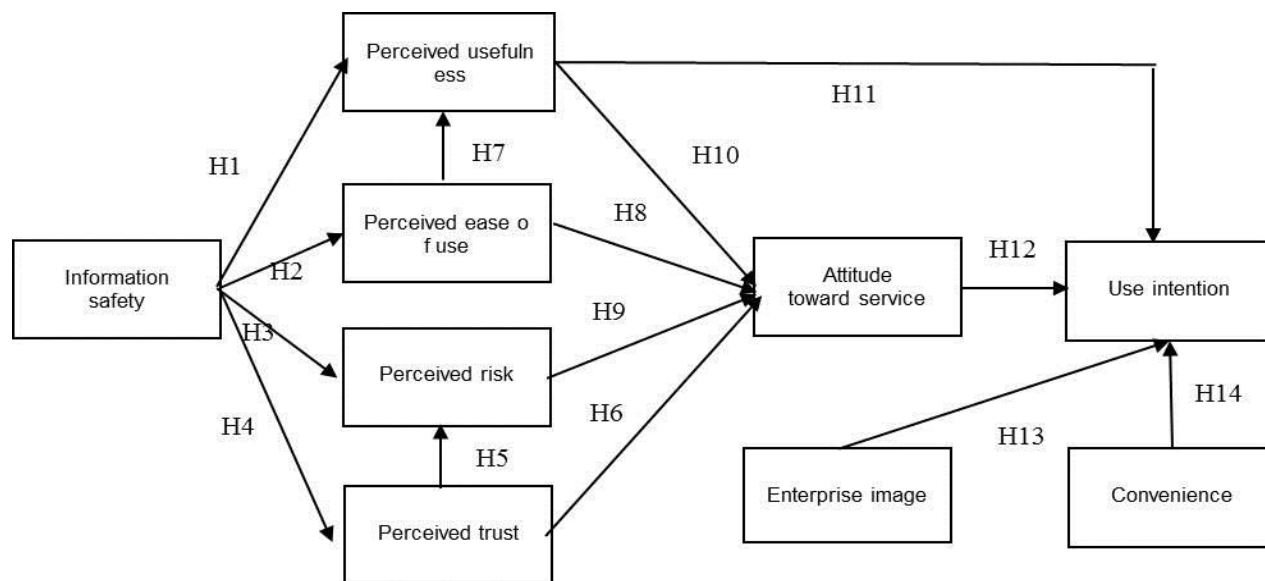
Perceived usefuln ess

H11

H1

H7

H10

Perceived ease o f use

H8

Information safety

H2

Attitude toward service

H12

Use intention

H3

H9

Perceived risk

H4

H6

H14

H13

H5

Enterprise image

Convenience

Perceived trust